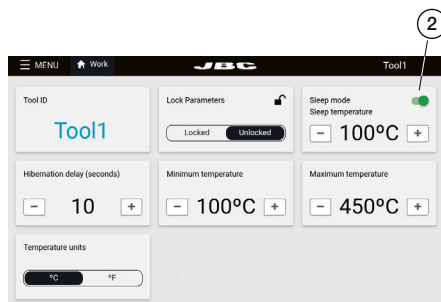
2

MENU Work JBC Tool1

Tool ID
Tool1

Lock Parameters
Locked Unlocked

Sleep mode
Sleep temperature
- 100ºC +

Hibernation delay (seconds)
- 10 +

Minimum temperature
- 100ºC +

Maximum temperature
- 450ºC +

Temperature units
ºC ºF